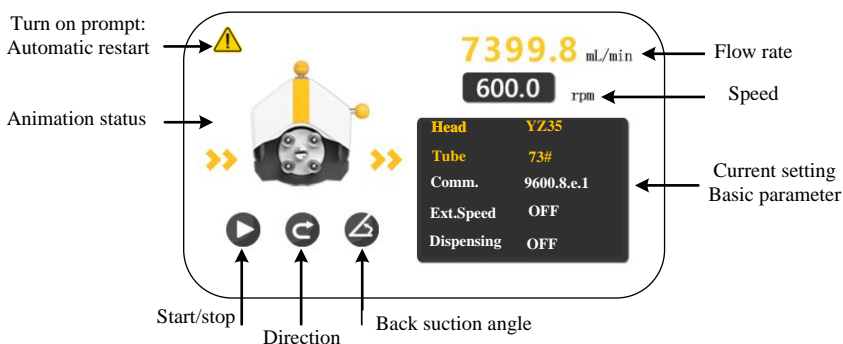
Turn on prompt:
Automatic restart

7399.8 mL/min

Flow rate

600.0 rpm

Speed

Animation status

| Head | YZ35 |
|---|---|
| Tube | 73# |
| Comm. | 9600.8.e.1 |
| Ext.Speed | OFF |
| Dispensing | OFF |

Current setting
Basic parameter

Start/stop

Direction

Back suction angle